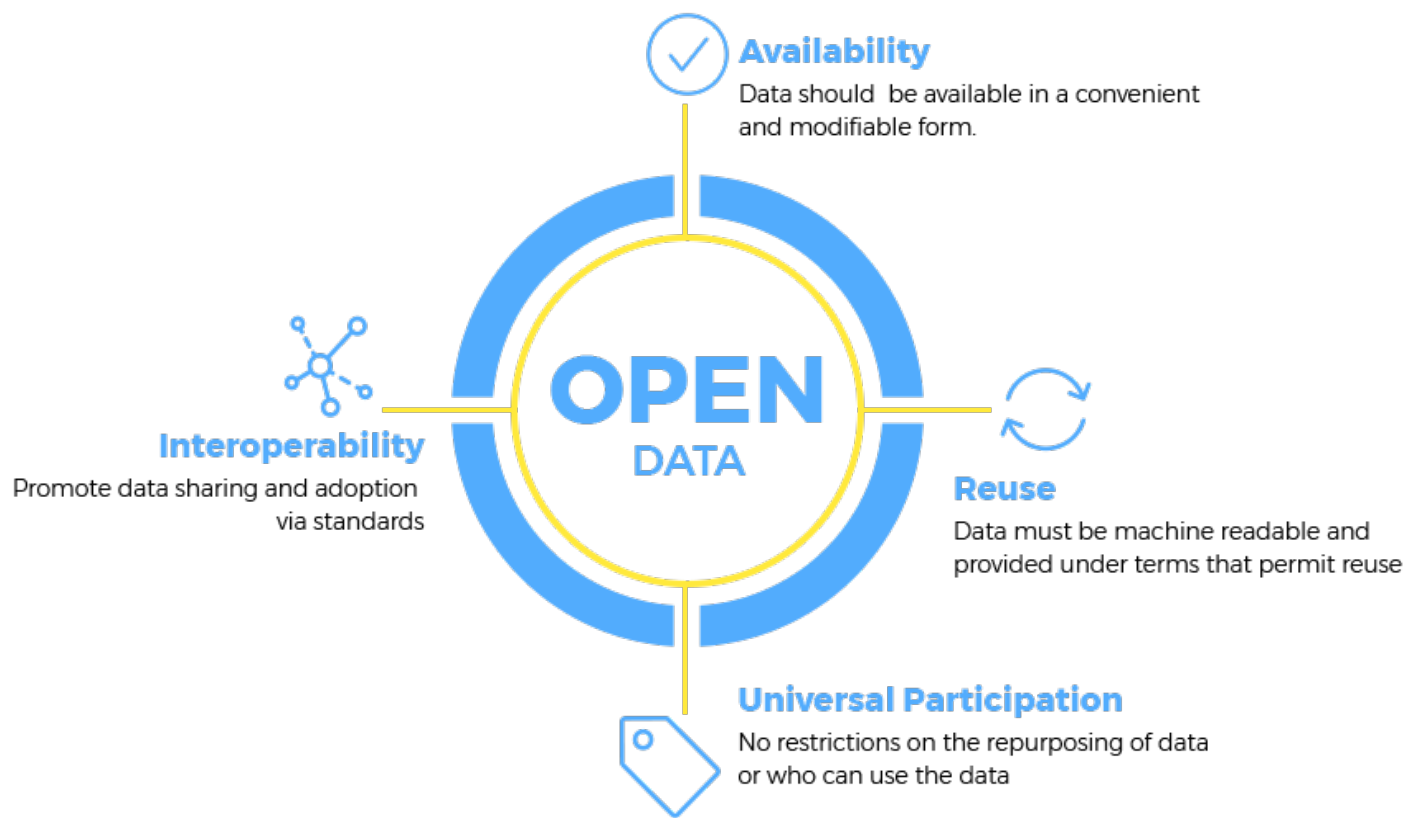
Availability
Data should be available in a convenient and modifiable form.

OPEN
DATA

Interoperability
Promote data sharing and adoption via standards

Reuse
Data must be machine readable and provided under terms that permit reuse

Universal Participation
No restrictions on the repurposing of data or who can use the data